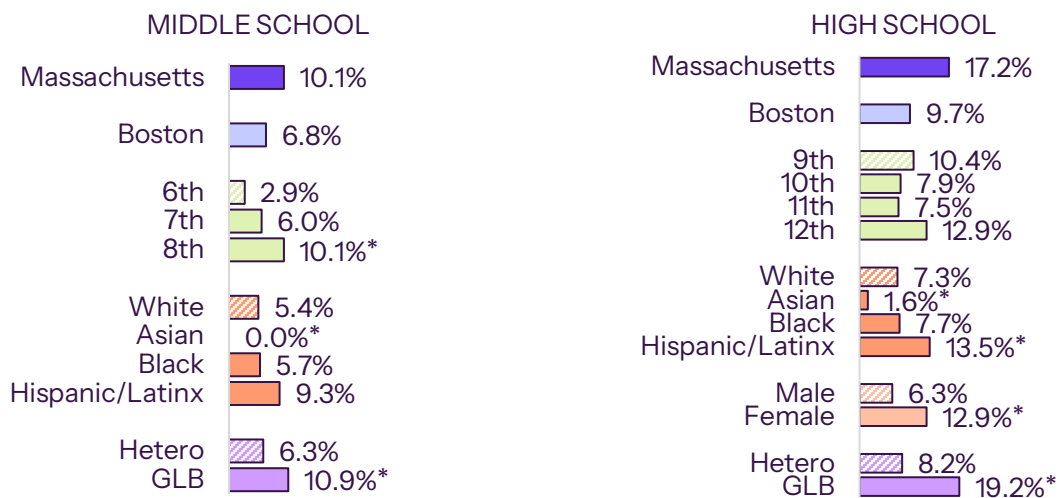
MIDDLE SCHOOL

Massachusetts 10.1%

Boston 6.8%

6th 2.9%
7th 6.0%
8th 10.1%*

White 5.4%
Asian 0.0%*
Black 5.7%
Hispanic/Latinx 9.3%

Hetero 6.3%
GLB 10.9%*

HIGH SCHOOL

Massachusetts 17.2%

Boston 9.7%

9th 10.4%
10th 7.9%
11th 7.5%
12th 12.9%

White 7.3%
Asian 1.6%*
Black 7.7%
Hispanic/Latinx 13.5%*

Male 6.3%
Female 12.9%*

Hetero 8.2%
GLB 19.2%*